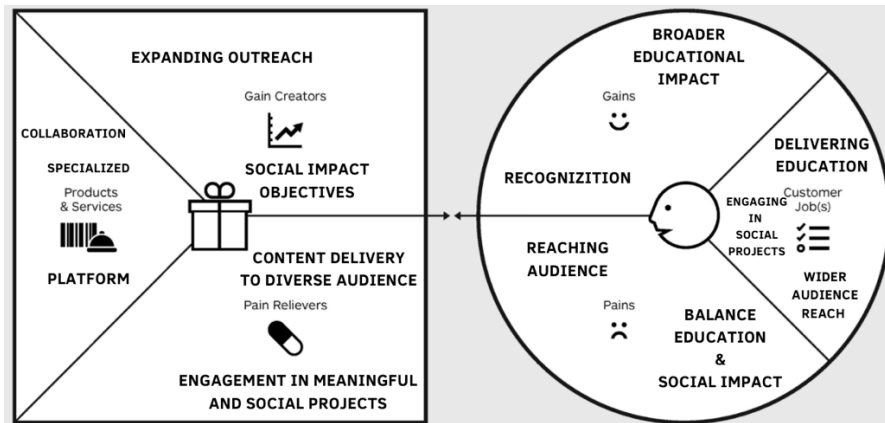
EXPANDING OUTREACH

Gain Creators

SOCIAL IMPACT OBJECTIVES

COLLABORATION

SPECIALIZED

Products & Services

PLATFORM

CONTENT DELIVERY TO DIVERSE AUDIENCE

Pain Relievers

ENGAGEMENT IN MEANINGFUL AND SOCIAL PROJECTS

BROADER EDUCATIONAL IMPACT

Gains

RECOGNIZITION

DELIVERING EDUCATION

Customer Job(s)

ENGAGING IN SOCIAL PROJECTS

REACHING AUDIENCE

Pains

WIDER AUDIENCE REACH

BALANCE EDUCATION & SOCIAL IMPACT